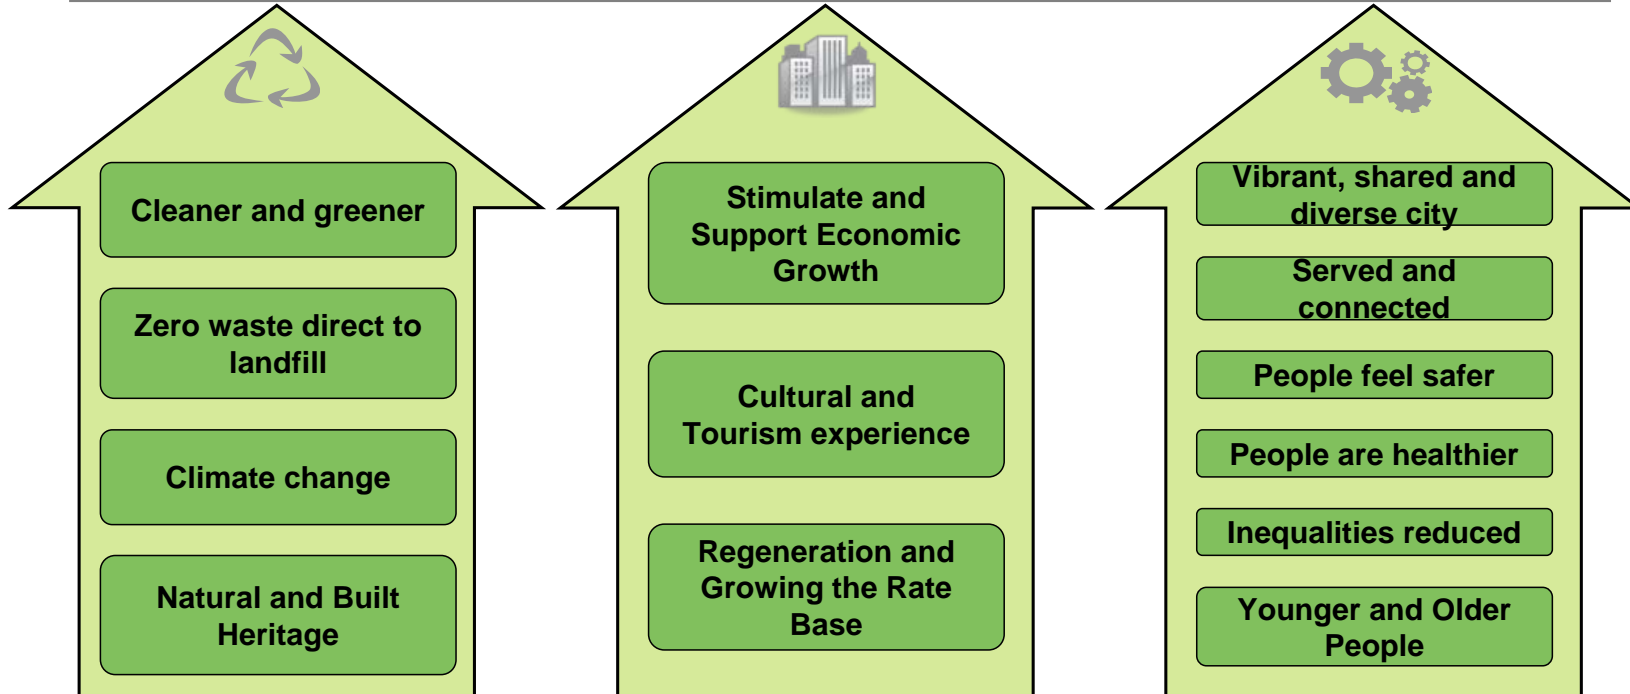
Cleaner and greener

Zero waste direct to landfill

Climate change

Natural and Built Heritage

Stimulate and Support Economic Growth

Cultural and Tourism experience

Regeneration and Growing the Rate Base

Vibrant, shared and diverse city

Served and connected

People feel safer

People are healthier

Inequalities reduced

Younger and Older People